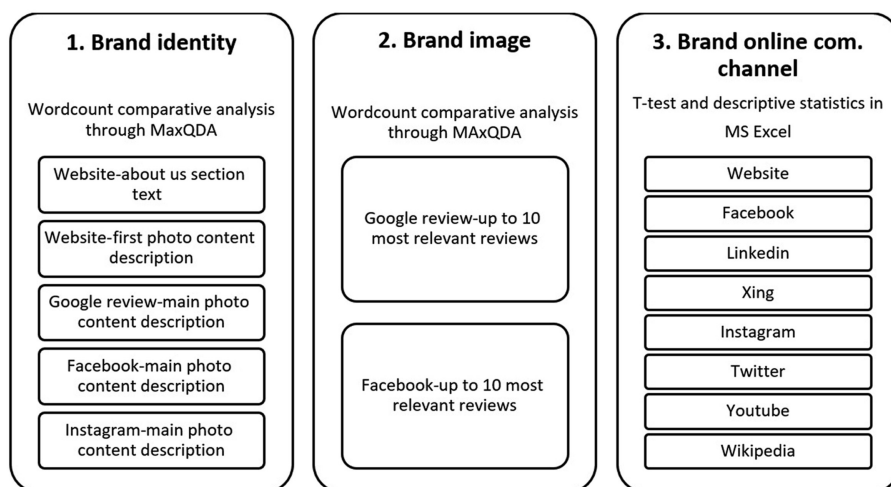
1. Brand identity

Wordcount comparative analysis through MaxQDA

Website-about us section text

Website-first photo content description

Google review-main photo content description

Facebook-main photo content description

Instagram-main photo content description

2. Brand image

Wordcount comparative analysis through MAxQDA

Google review-up to 10 most relevant reviews

Facebook-up to 10 most relevant reviews

3. Brand online com. channel

T-test and descriptive statistics in MS Excel

Website

Facebook

Linkedin

Xing

Instagram

Twitter

Youtube

Wikipedia